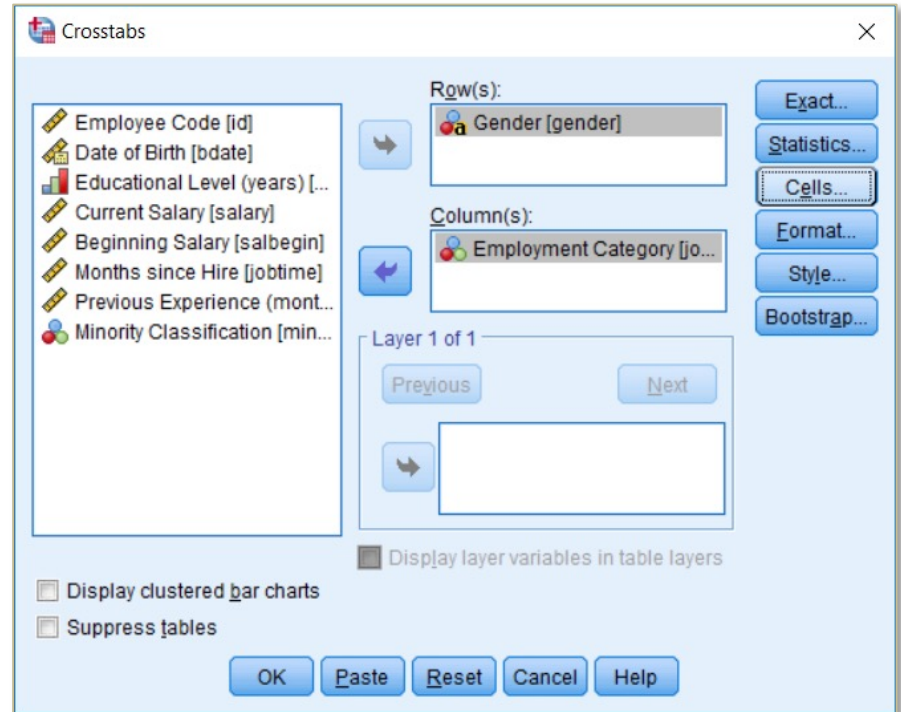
Crosstabs

Employee Code [id]
Date of Birth [bdate]
Educational Level (years) [...
Current Salary [salary]
Beginning Salary [salbegin]
Months since Hire [jobtime]
Previous Experience (mont...
Minority Classification [min...

Row(s):
Gender [gender]

Column(s):
Employment Category [jo...

Layer 1 of 1
Previous
Next

Display layer variables in table layers

Exact...
Statistics...
Cells...
Format...
Style...
Bootstrap...

Display clustered bar charts
Suppress tables

OK
Paste
Reset
Cancel
Help